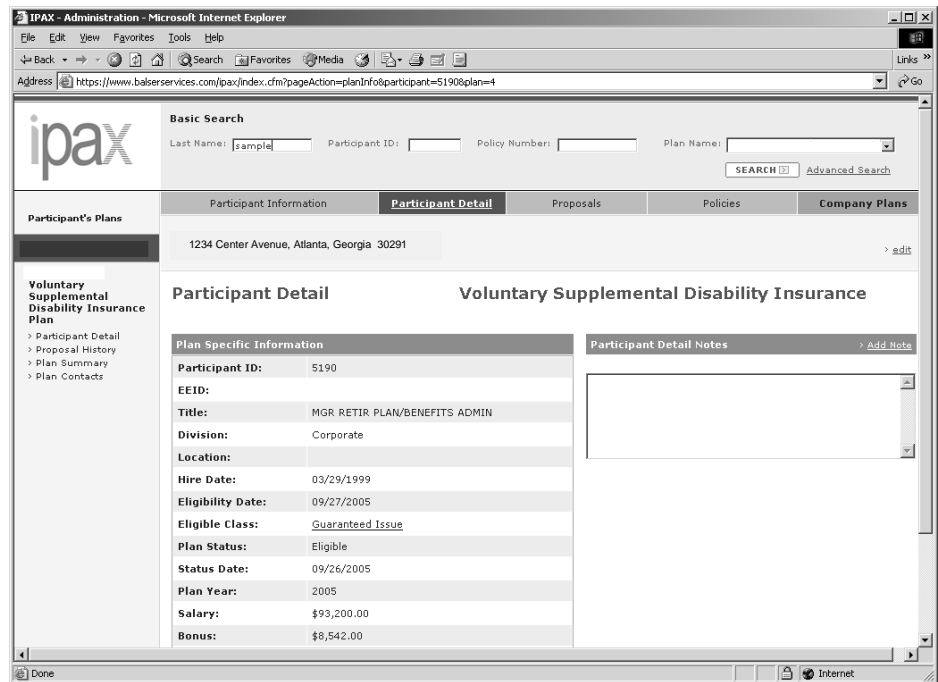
IPAX - Administration - Microsoft Internet Explorer

File Edit View Favorites Tools Help

Back Search Favorites Media

Links »

Address https://www.balserservices.com/ipax/index.cfm?pageAction=planInfo&participant=5190&plan=4

Go

ipax

Basic Search

Last Name: sample Participant ID: Policy Number: Plan Name:

SEARCH Advanced Search

Participant's Plans

Participant Information | Participant Detail | Proposals | Policies | Company Plans

1234 Center Avenue, Atlanta, Georgia 30291

› edit

Voluntary Supplemental Disability Insurance Plan

› Participant Detail
› Proposal History
› Plan Summary
› Plan Contacts

Participant Detail

Voluntary Supplemental Disability Insurance

Plan Specific Information

| | |
|---|---|
| Participant ID: | 5190 |
| EEID: | |
| Title: | MGR RETIR PLAN/BENEFITS ADMIN |
| Division: | Corporate |
| Location: | |
| Hire Date: | 03/29/1999 |
| Eligibility Date: | 09/27/2005 |
| Eligible Class: | Guaranteed Issue |
| Plan Status: | Eligible |
| Status Date: | 09/26/2005 |
| Plan Year: | 2005 |
| Salary: | \$93,200.00 |
| Bonus: | \$8,542.00 |

Participant Detail Notes

› Add Note

Done

Internet